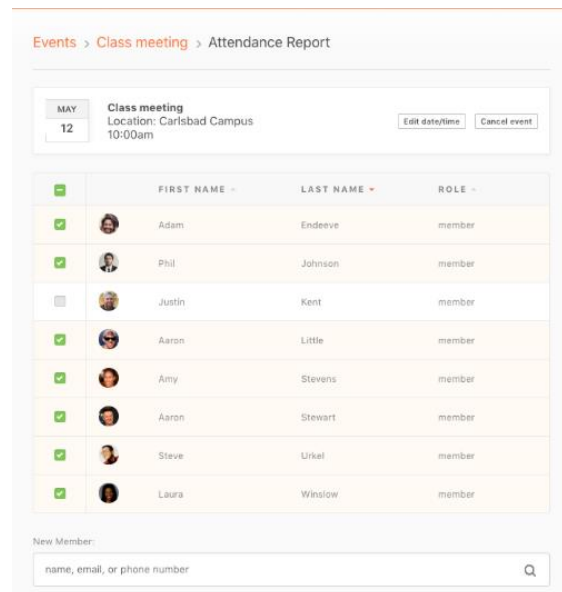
Events > Class meeting > Attendance Report

MAY
12

Class meeting
Location: Carlsbad Campus
10:00am

Edit date/time
Cancel event

| | | FIRST NAME | LAST NAME | ROLE |
|---|---|---|---|---|
| | | Adam | Endeeve | member |
| | | Phil | Johnson | member |
| | | Justin | Kent | member |
| | | Aaron | Little | member |
| | | Amy | Stevens | member |
| | | Aaron | Stewart | member |
| | | Steve | Urkel | member |
| | | Laura | Winslow | member |

New Member:

name, email, or phone number